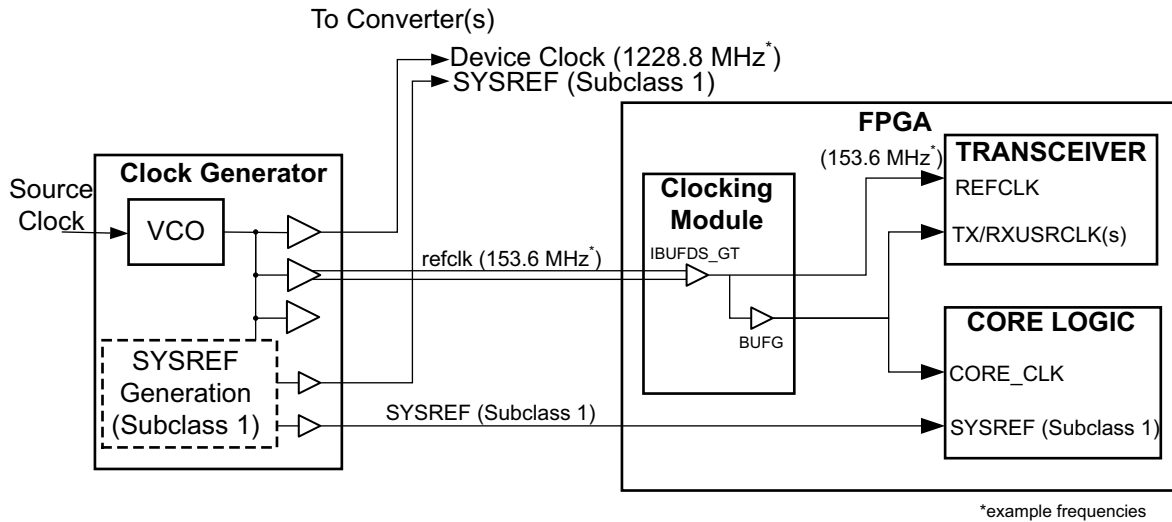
To Converter(s)

Device Clock (1228.8 MHz$^*$)

SYSREF (Subclass 1)

FPGA

Source Clock

Clock Generator

VCO

SYSREF Generation (Subclass 1)

refclk (153.6 MHz$^*$)

SYSREF (Subclass 1)

Clocking Module

IBUFDS_GT

BUFG

(153.6 MHz$^*$)

TRANSCEIVER

REFCLK

TX/RXUSRCLK(s)

CORE LOGIC

CORE_CLK

SYSREF (Subclass 1)

*example frequencies